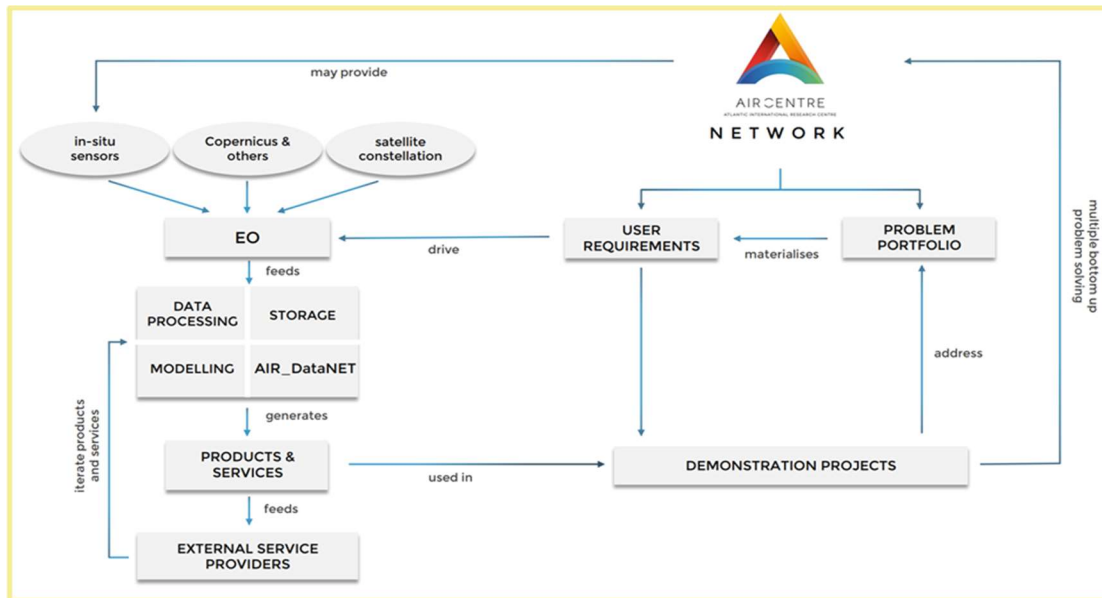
may provide

AIR CENTRE
ATLANTIC INTERNATIONAL RESEARCH CENTRE
NETWORK

in-situ sensors

Copernicus & others

satellite constellation

EO

drive

USER REQUIREMENTS

materialises

PROBLEM PORTFOLIO

multiple bottom up problem solving

feeds

DATA PROCESSING

STORAGE

MODELLING

AIR_DataNET

address

iterate products and services

generates

PRODUCTS & SERVICES

used in

DEMONSTRATION PROJECTS

feeds

EXTERNAL SERVICE PROVIDERS